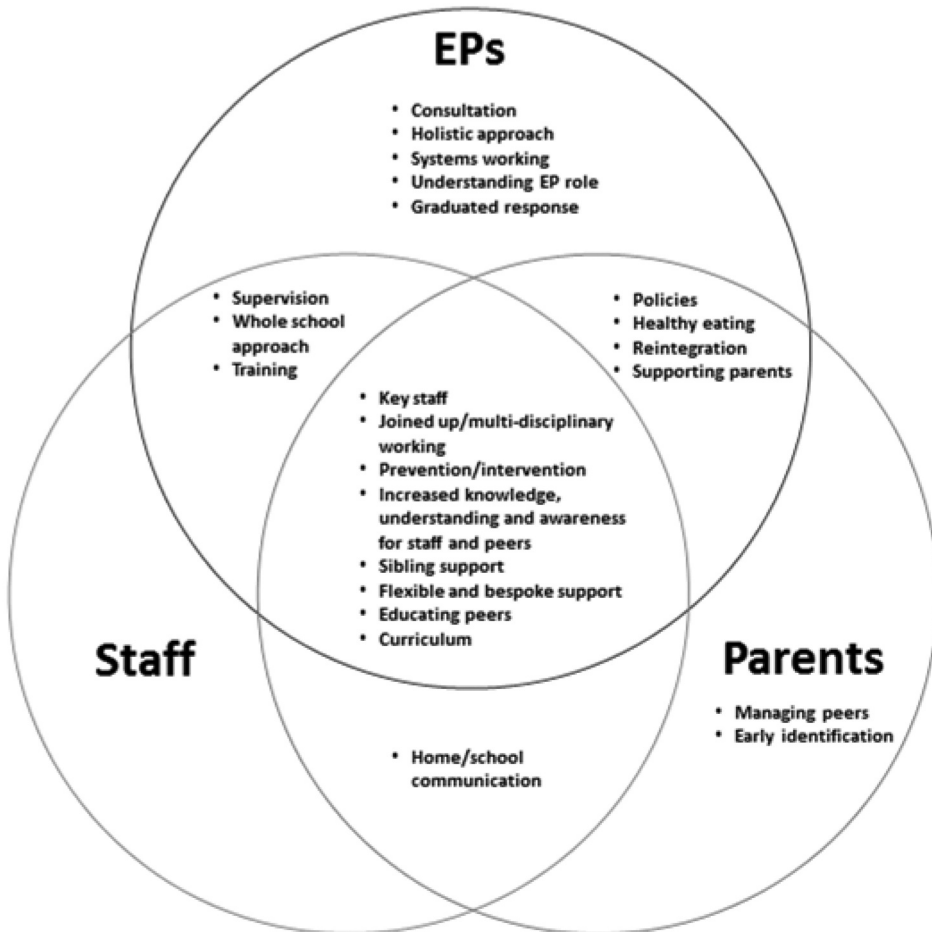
EPs

- Consultation
- Holistic approach
- Systems working
- Understanding EP role
- Graduated response

- Supervision
- Whole school approach
- Training

- Policies
- Healthy eating
- Reintegration
- Supporting parents

- Key staff
- Joined up/multi-disciplinary working
- Prevention/intervention
- Increased knowledge, understanding and awareness for staff and peers
- Sibling support
- Flexible and bespoke support
- Educating peers
- Curriculum

Staff

Parents

- Managing peers
- Early identification

- Home/school communication